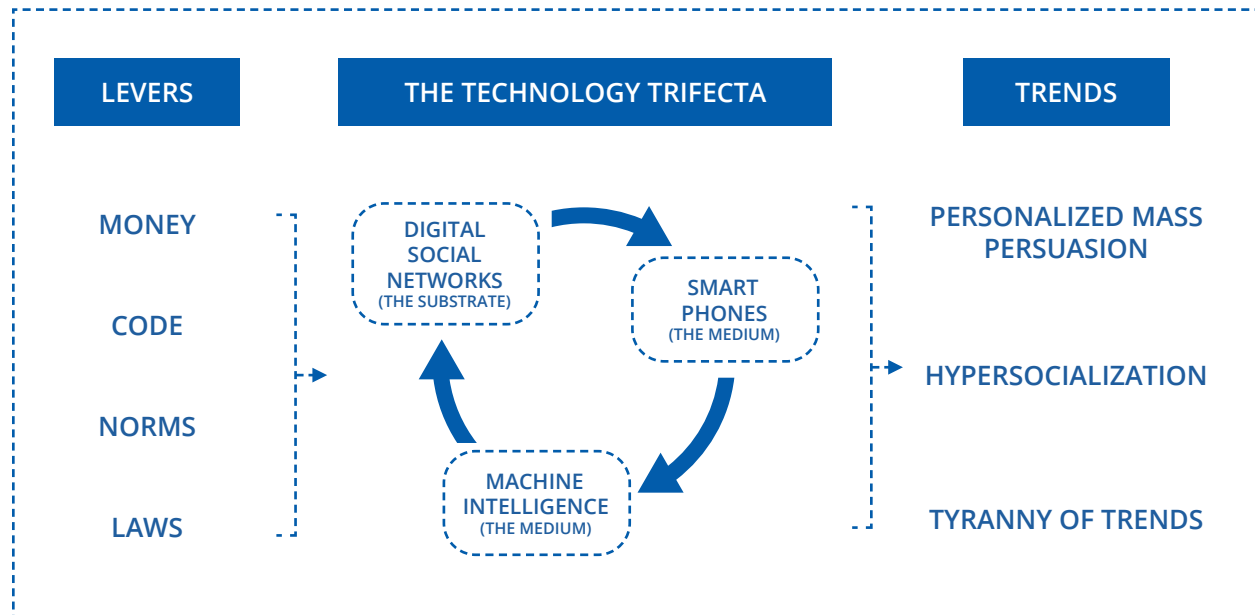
LEVERS

THE TECHNOLOGY TRIFECTA

TRENDS

MONEY

CODE

NORMS

LAWS

DIGITAL SOCIAL NETWORKS
(THE SUBSTRATE)

SMART PHONES
(THE MEDIUM)

MACHINE INTELLIGENCE
(THE MEDIUM)

PERSONALIZED MASS PERSUASION

HYPERSOCIALIZATION

TYRANNY OF TRENDS